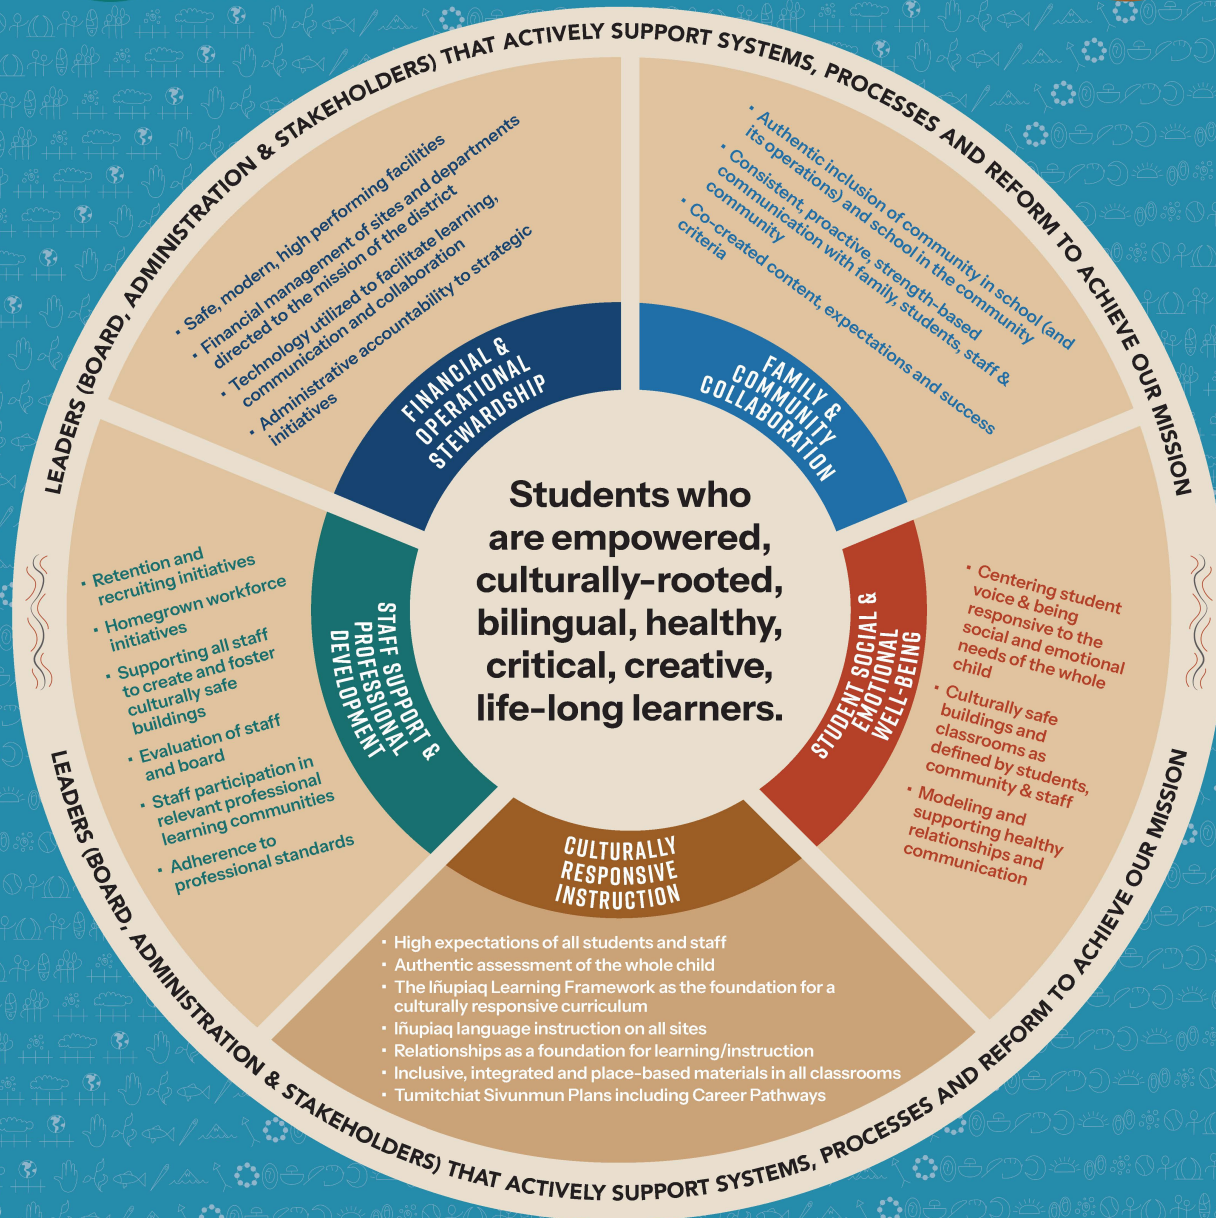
LEADERS (BOARD, ADMINISTRATION & STAKEHOLDERS) THAT ACTIVELY SUPPORT SYSTEMS, PROCESSES AND REFORM TO ACHIEVE OUR MISSION

• Safe, modern, high performing facilities
• Financial management of sites and departments directed to the mission of the district
• Technology utilized to facilitate learning, communication and collaboration
• Administrative accountability to strategic initiatives

FINANCIAL & OPERATIONAL STEWARDSHIP

• Authentic inclusion of community in school (and its operations) and school in the community
• Consistent, proactive, strength-based communication with family, students, staff & community
• Co-created content, expectations and success criteria

FAMILY & COMMUNITY COLLABORATION

Students who are empowered, culturally-rooted, bilingual, healthy, critical, creative, life-long learners.

• Retention and recruiting initiatives
• Homegrown workforce initiatives
• Supporting all staff to create and foster culturally safe buildings
• Evaluation of staff and board
• Staff participation in relevant professional learning communities
• Adherence to professional standards

STAFF SUPPORT & PROFESSIONAL DEVELOPMENT

• Centering student voice & being responsive to the social and emotional needs of the whole child
• Culturally safe buildings and classrooms as defined by students, community & staff
• Modeling and supporting healthy relationships and communication

STUDENT SOCIAL & EMOTIONAL WELL-BEING

CULTURALLY RESPONSIVE INSTRUCTION

• High expectations of all students and staff
• Authentic assessment of the whole child
• The Iñupiaq Learning Framework as the foundation for a culturally responsive curriculum
• Iñupiaq language instruction on all sites
• Relationships as a foundation for learning/instruction
• Inclusive, integrated and place-based materials in all classrooms
• Tumitchiat Sivunmun Plans including Career Pathways

LEADERS (BOARD, ADMINISTRATION & STAKEHOLDERS) THAT ACTIVELY SUPPORT SYSTEMS, PROCESSES AND REFORM TO ACHIEVE OUR MISSION